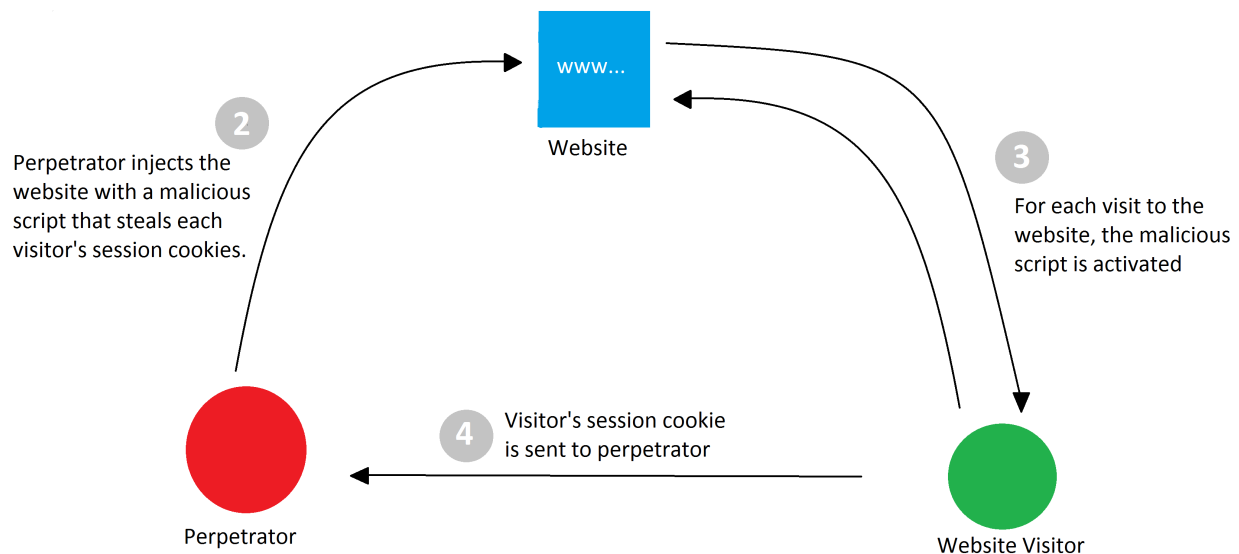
www...

Website

2

Perpetrator injects the website with a malicious script that steals each visitor's session cookies.

3

For each visit to the website, the malicious script is activated

4

Visitor's session cookie is sent to perpetrator

Perpetrator

Website Visitor